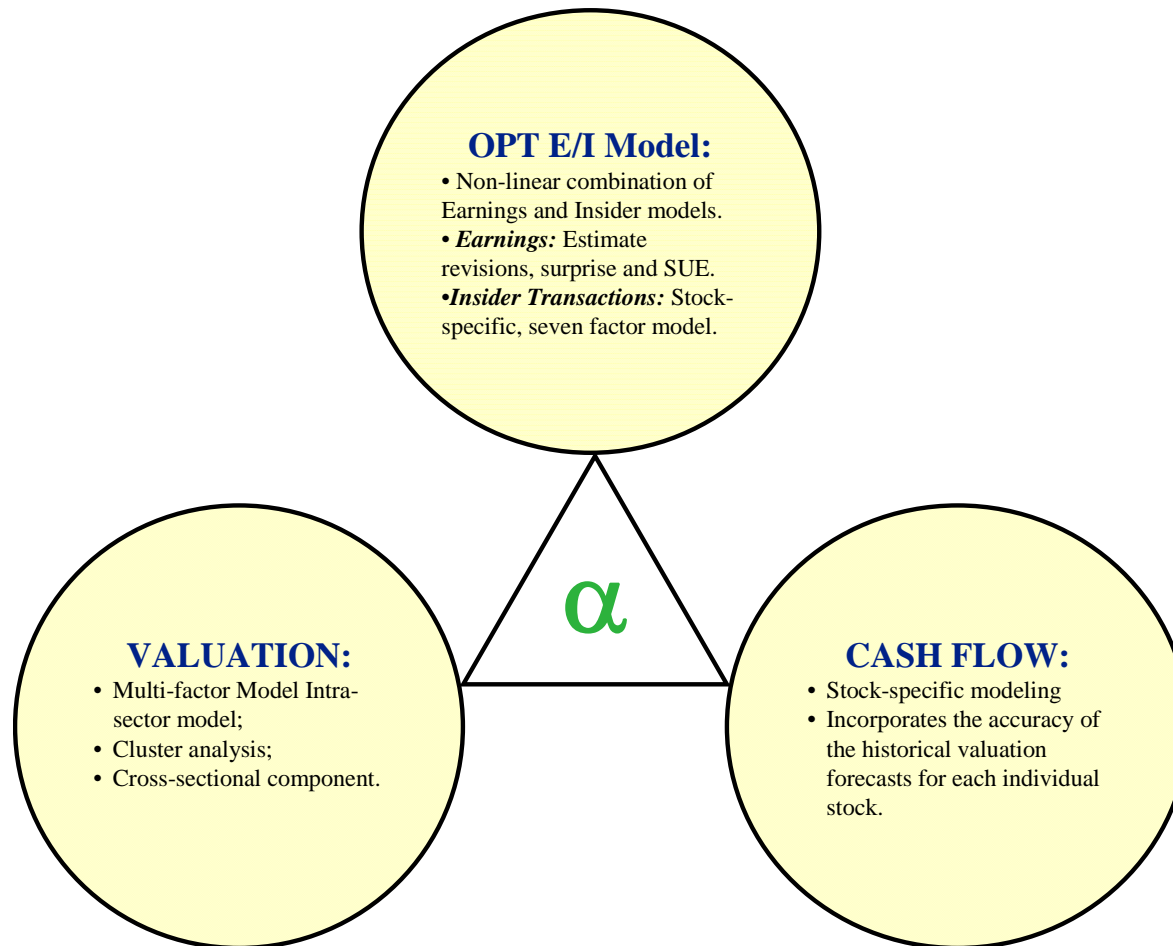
OPT E/I Model:
• Non-linear combination of Earnings and Insider models.
• *Earnings:* Estimate revisions, surprise and SUE.
•*Insider Transactions:* Stock-specific, seven factor model.

$\alpha$

VALUATION:
• Multi-factor Model Intra-sector model;
• Cluster analysis;
• Cross-sectional component.

CASH FLOW:
• Stock-specific modeling
• Incorporates the accuracy of the historical valuation forecasts for each individual stock.